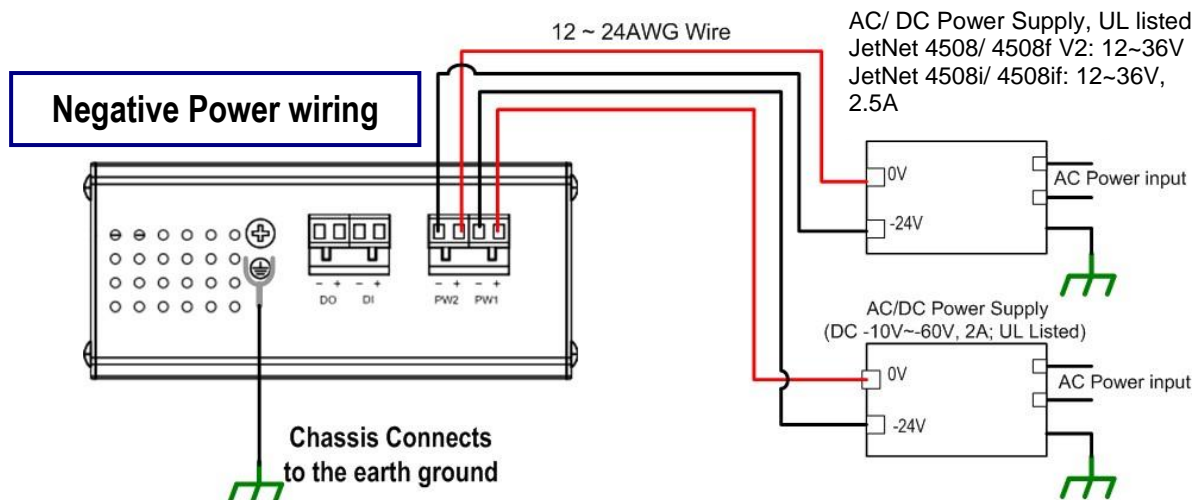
12 ~ 24AWG Wire

AC/ DC Power Supply, UL listed
JetNet 4508/ 4508f V2: 12~36V
JetNet 4508i/ 4508if: 12~36V, 2.5A

Negative Power wiring

0V
AC Power input
-24V

– + – +
DO DI

– + – +
PW2 PW1

AC/DC Power Supply
(DC -10V~-60V, 2A; UL Listed)

0V
AC Power input
-24V

Chassis Connects
to the earth ground